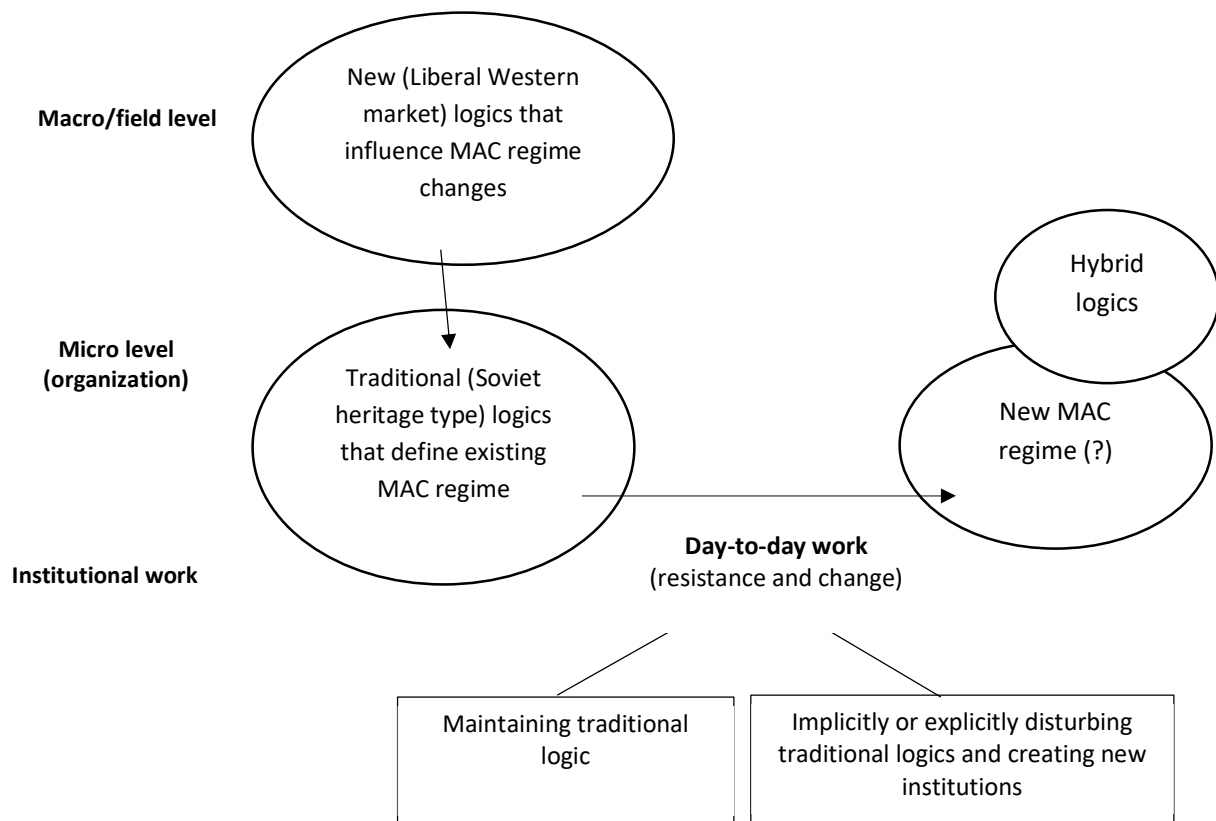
Macro/field level

New (Liberal Western market) logics that influence MAC regime changes

Hybrid logics

Micro level (organization)

Traditional (Soviet heritage type) logics that define existing MAC regime

New MAC regime (?)

Institutional work

**Day-to-day work** (resistance and change)

Maintaining traditional logic

Implicitly or explicitly disturbing traditional logics and creating new institutions